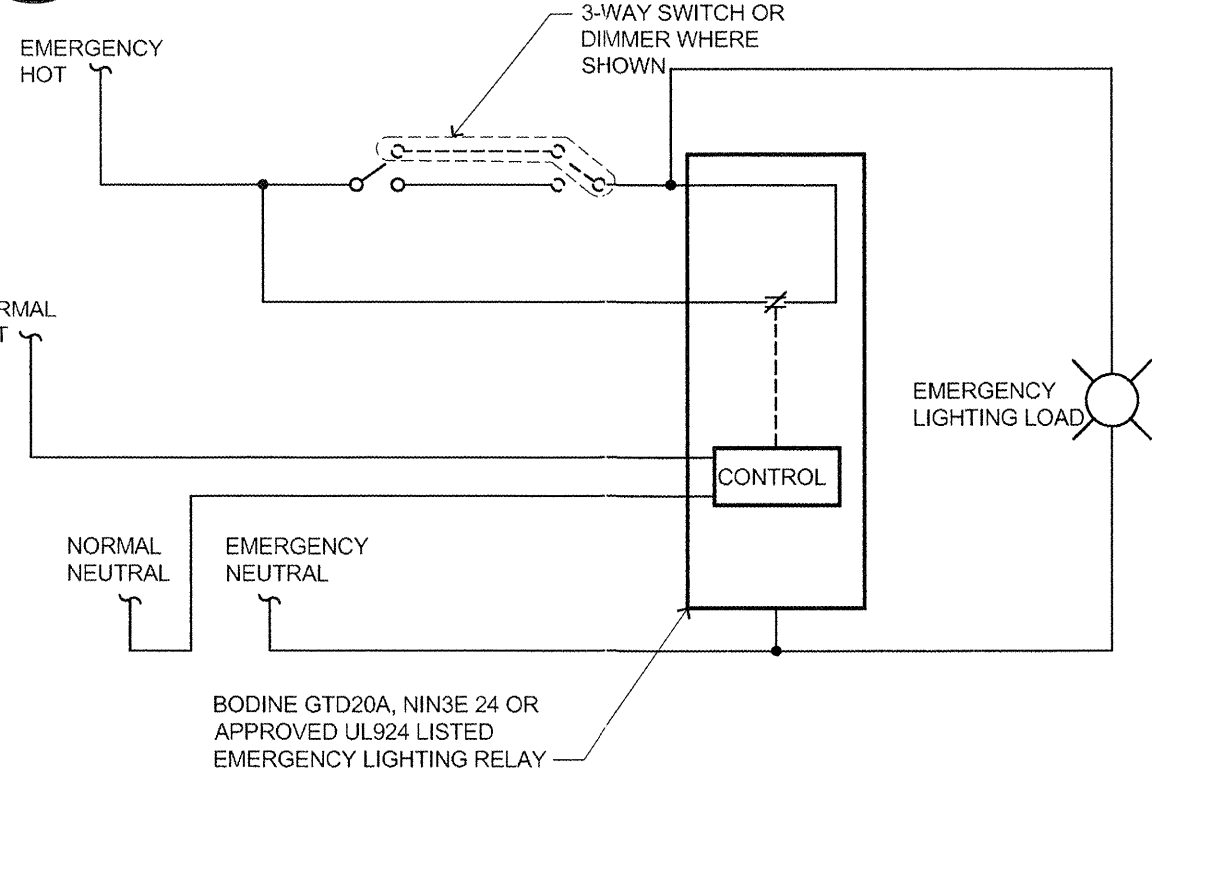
3-WAY SWITCH OR DIMMER WHERE SHOWN

EMERGENCY HOT

RMAL
T

EMERGENCY LIGHTING LOAD

CONTROL

NORMAL NEUTRAL

EMERGENCY NEUTRAL

BODINE GTD20A, NIN3E 24 OR APPROVED UL924 LISTED EMERGENCY LIGHTING RELAY